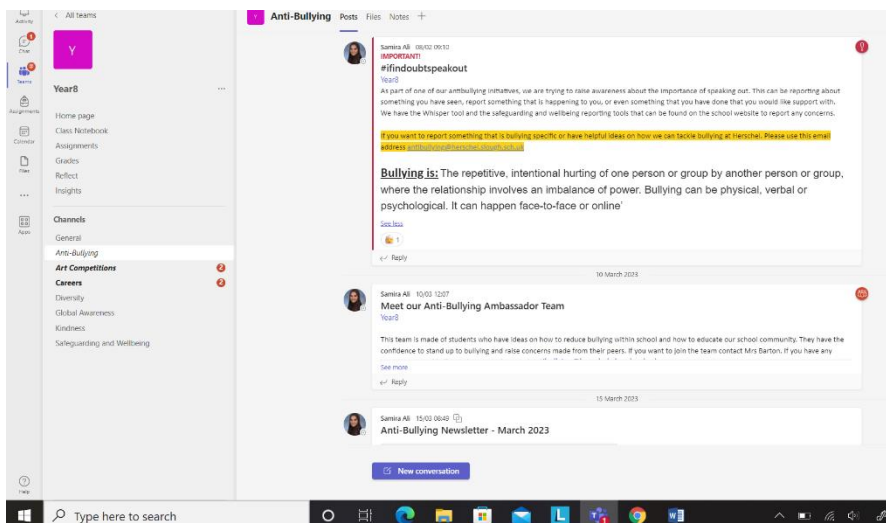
Activity
Chat
Teams
Assignments
Calendar
Files
...
Apps
Help

< All teams

Y

Year8 ...

Home page
Class Notebook
Assignments
Grades
Reflect
Insights

Channels
General
Anti-Bullying
Art Competitions
Careers
Diversity
Global Awareness
Kindness
Safeguarding and Wellbeing

Y Anti-Bullying Posts Files Notes +

Samira Ali 08/02 09:10
IMPORTANT!
#ifindoubtspeakout
Year8
As part of one of our antibullying initiatives, we are trying to raise awareness about the importance of speaking out. This can be reporting about something you have seen, report something that is happening to you, or even something that you have done that you would like support with. We have the Whisper tool and the safeguarding and wellbeing reporting tools that can be found on the school website to report any concerns.

If you want to report something that is bullying specific or have helpful ideas on how we can tackle bullying at Herschel. Please use this email address antibullying@herschel.slough.sch.uk

Bullying is: The repetitive, intentional hurting of one person or group by another person or group, where the relationship involves an imbalance of power. Bullying can be physical, verbal or psychological. It can happen face-to-face or online'

See less
1
Reply

10 March 2023

Samira Ali 10/03 12:07
Meet our Anti-Bullying Ambassador Team
Year8

This team is made of students who have ideas on how to reduce bullying within school and how to educate our school community. They have the confidence to stand up to bullying and raise concerns made from their peers. If you want to join the team contact Mrs Barton. If you have any

See more
Reply

15 March 2023

Samira Ali 15/03 08:49
Anti-Bullying Newsletter - March 2023

New conversation

Type here to search